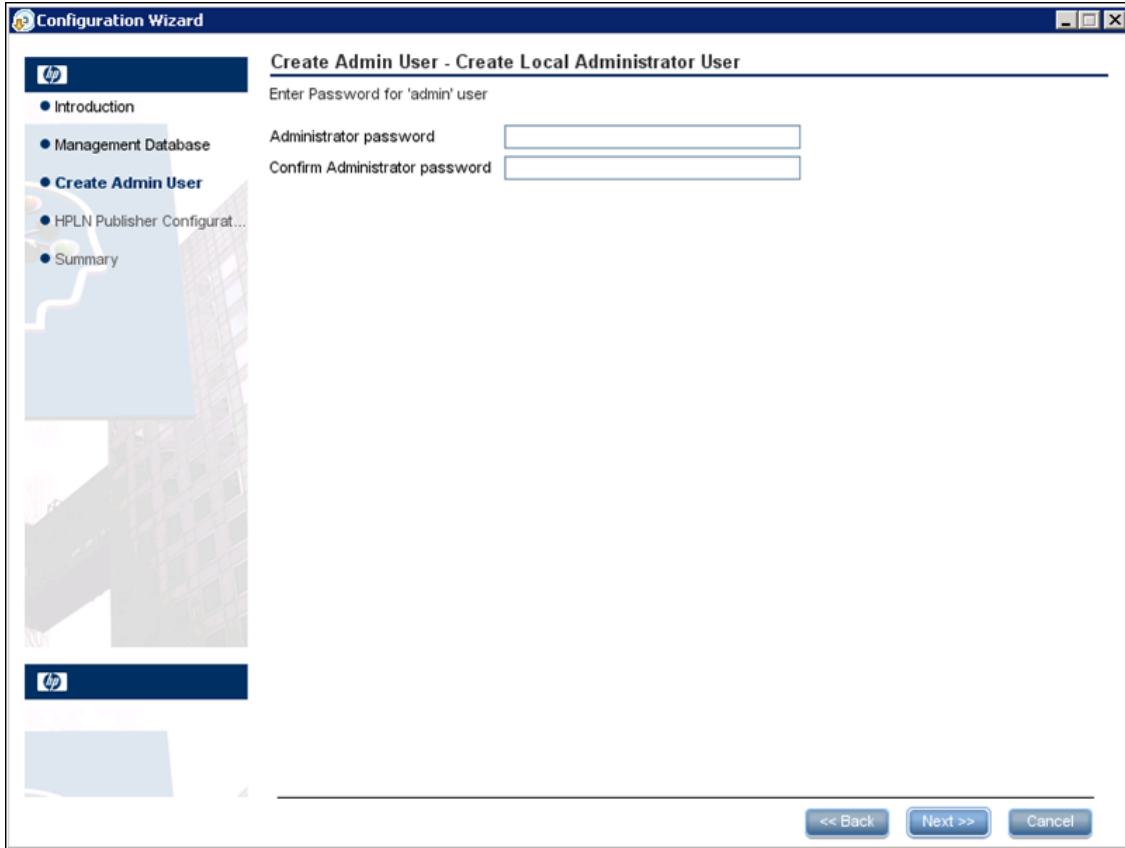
Configuration Wizard

hp

• Introduction
• Management Database
• Create Admin User
• HPLN Publisher Configurat...
• Summary

hp

Create Admin User - Create Local Administrator User

Enter Password for 'admin' user

Administrator password
Confirm Administrator password

<< Back
Next >>
Cancel